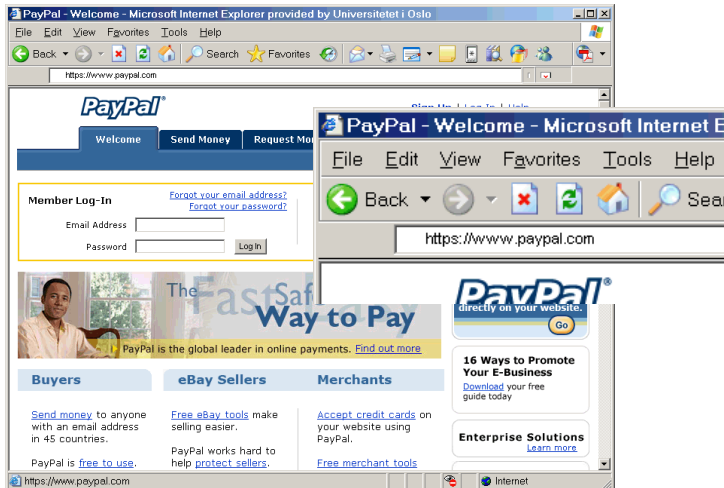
PayPal - Welcome - Microsoft Internet Explorer provided by Universitetet i Oslo

File Edit View Favorites Tools Help

Back Search Favorites

https://www.paypal.com

PayPal®

Sign Up | Log In | Help

Welcome Send Money Request Mo

Member Log-In

Forgot your email address?
Forgot your password?

Email Address

Password

Log In

The Fast Saf

Way to Pay

PayPal is the global leader in online payments. Find out more

Buyers

Send money to anyone with an email address in 45 countries.

PayPal is free to use.

eBay Sellers

Free eBay tools make selling easier.

PayPal works hard to help protect sellers.

Merchants

Accept credit cards on your website using PayPal.

Free merchant tools

directly on your website.

Go

16 Ways to Promote Your E-Business

Download your free guide today

Enterprise Solutions

Learn more

https://www.paypal.com

Internet

PayPal - Welcome - Microsoft Internet E

File Edit View Favorites Tools Help

Back Sear

https://www.paypal.com

PayPal®